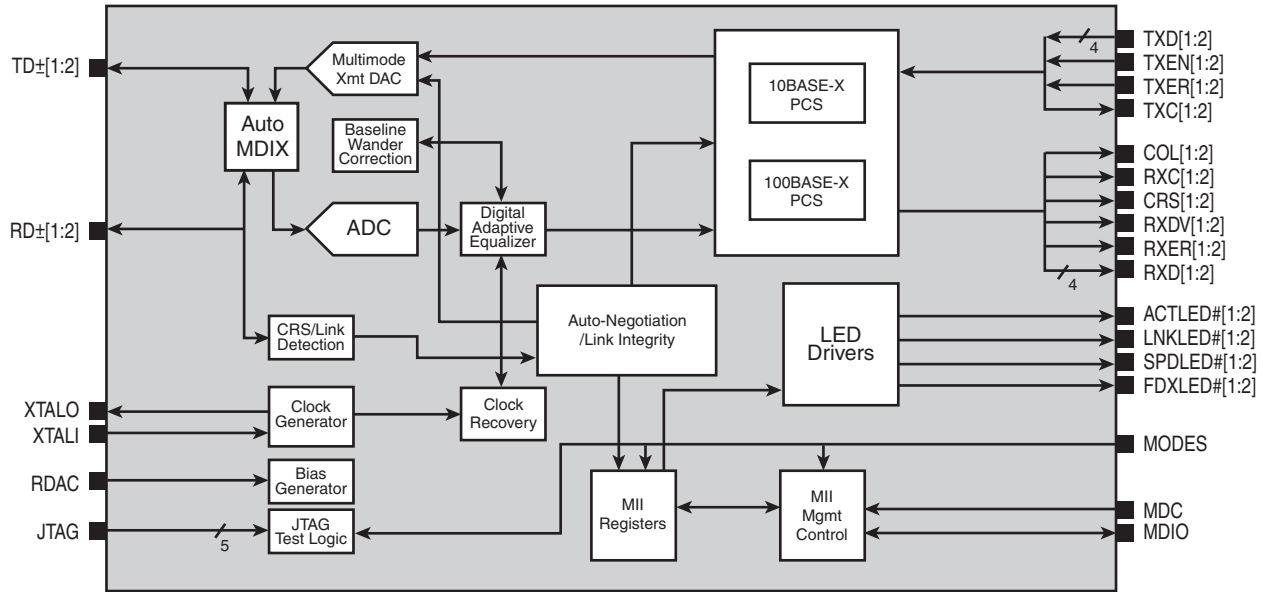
TD±[1:2]
Multimode Xmt DAC
Auto MDIX
Baseline Wander Correction
10BASE-X PCS
100BASE-X PCS
4
TXD[1:2]
TXEN[1:2]
TXER[1:2]
TXC[1:2]
COL[1:2]
RXC[1:2]
CRS[1:2]
RXDV[1:2]
RXER[1:2]
RXD[1:2]
4
RD±[1:2]
ADC
Digital Adaptive Equalizer
Auto-Negotiation /Link Integrity
LED Drivers
ACTLED#[1:2]
LNKLED#[1:2]
SPDLED#[1:2]
FDXLED#[1:2]
CRS/Link Detection
XTALO
XTALI
Clock Generator
Clock Recovery
MODES
RDAC
Bias Generator
MII Registers
MII Mgmt Control
MDC
MDIO
JTAG
5
JTAG Test Logic